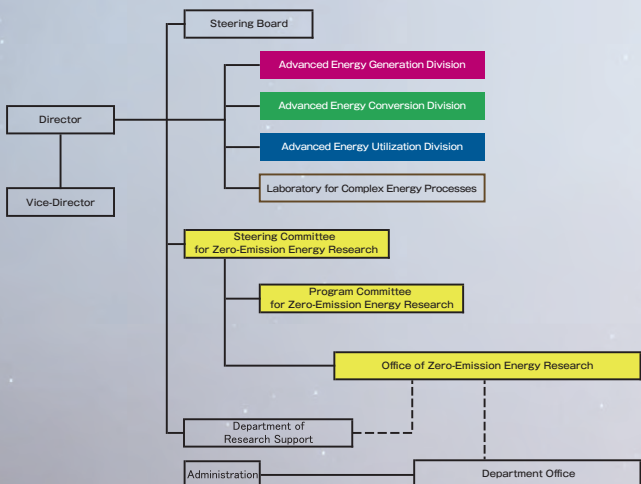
Steering Board

Advanced Energy Generation Division

Advanced Energy Conversion Division

Advanced Energy Utilization Division

Laboratory for Complex Energy Processes

Director

Vice-Director

Steering Committee for Zero-Emission Energy Research

Program Committee for Zero-Emission Energy Research

Office of Zero-Emission Energy Research

Department of Research Support

Administration

Department Office